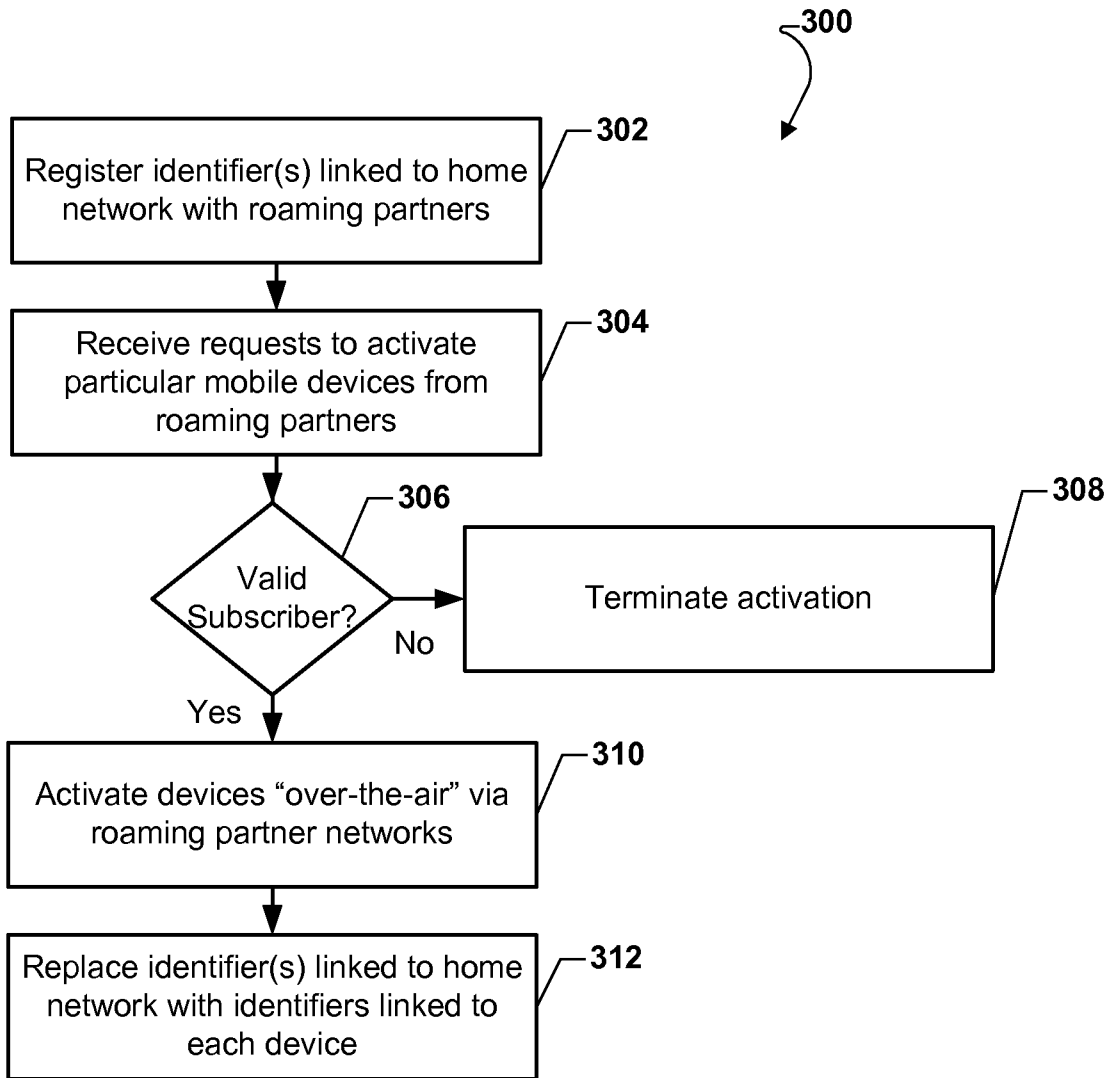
300

Register identifier(s) linked to home network with roaming partners

302

Receive requests to activate particular mobile devices from roaming partners

304

Valid Subscriber?

306

No

Terminate activation

308

Yes

Activate devices "over-the-air" via roaming partner networks

310

Replace identifier(s) linked to home network with identifiers linked to each device

312